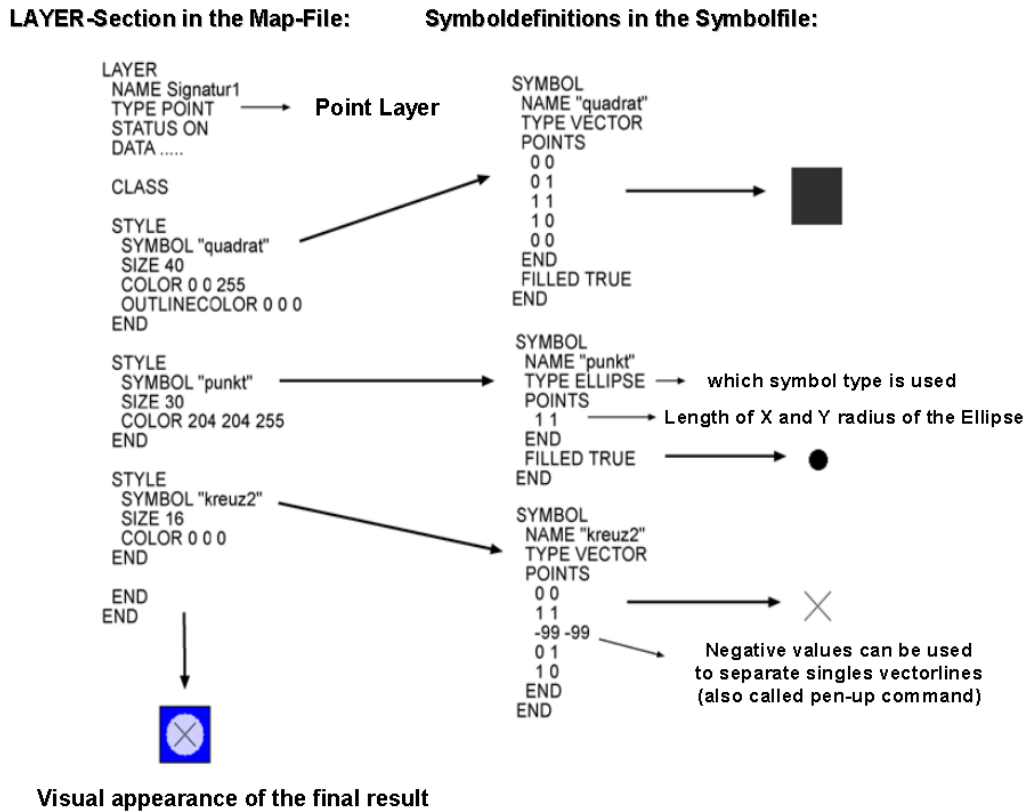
LAYER-Section in the Map-File:

Symboldefinitions in the Symbolfile:

LAYER
NAME Signatur1
TYPE POINT
STATUS ON
DATA .....

Point Layer

CLASS

STYLE
SYMBOL "quadrat"
SIZE 40
COLOR 0 0 255
OUTLINECOLOR 0 0 0
END

STYLE
SYMBOL "punkt"
SIZE 30
COLOR 204 204 255
END

STYLE
SYMBOL "kreuz2"
SIZE 16
COLOR 0 0 0
END

END
END

Visual appearance of the final result

SYMBOL
NAME "quadrat"
TYPE VECTOR
POINTS
0 0
0 1
1 1
1 0
0 0
END
FILLED TRUE
END

SYMBOL
NAME "punkt"
TYPE ELLIPSE
POINTS
1 1
END
FILLED TRUE
END

which symbol type is used

Length of X and Y radius of the Ellipse

SYMBOL
NAME "kreuz2"
TYPE VECTOR
POINTS
0 0
1 1
-99 -99
0 1
1 0
END
END

Negative values can be used to separate singles vectorlines (also called pen-up command)